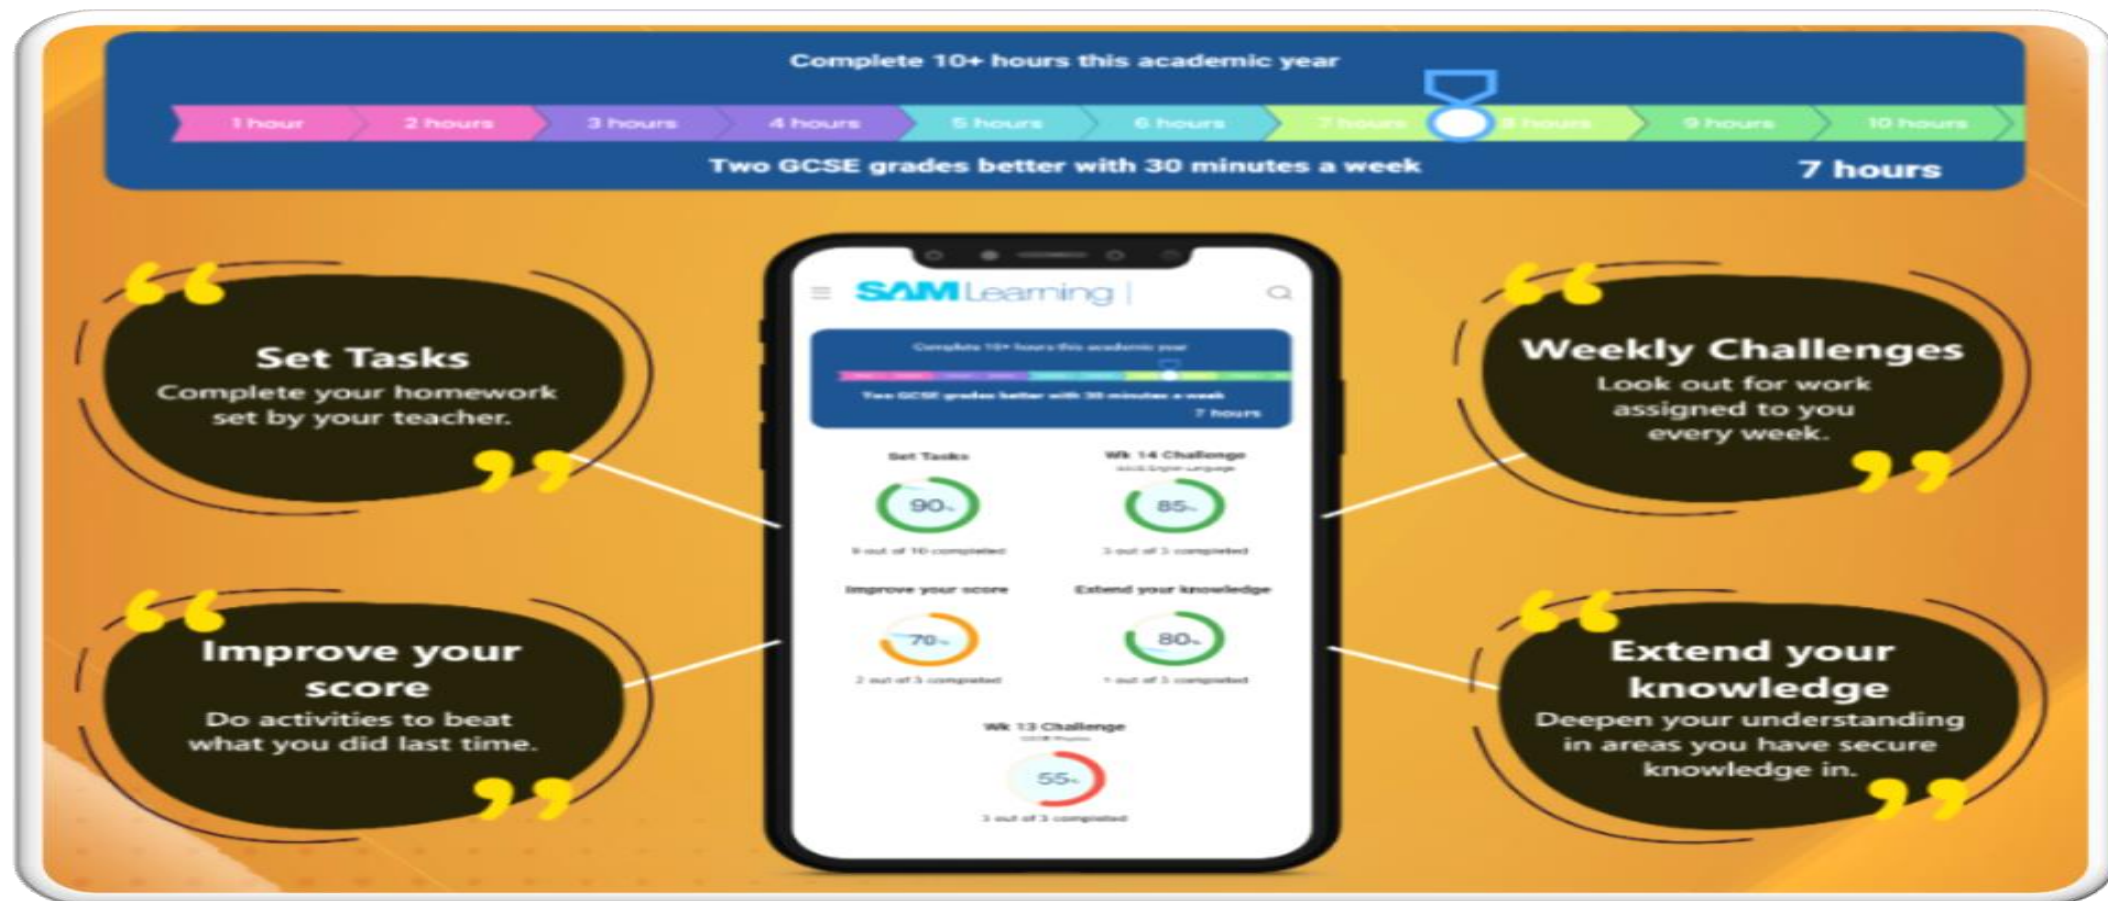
Complete 10+ hours this academic year

1 hour | 2 hours | 3 hours | 4 hours | 5 hours | 6 hours | 7 hours | 8 hours | 9 hours | 10 hours

Two GCSE grades better with 30 minutes a week

7 hours

Set Tasks
Complete your homework set by your teacher.

Improve your score
Do activities to beat what you did last time.

SAM Learning

Complete 10+ hours this academic year
Two GCSE grades better with 30 minutes a week
7 hours

Set Tasks
90%
9 out of 10 completed

Wk 14 Challenge
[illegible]
85%
3 out of 3 completed

Improve your score
70%
2 out of 3 completed

Extend your knowledge
80%
1 out of 3 completed

Wk 13 Challenge
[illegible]
55%
3 out of 3 completed

Weekly Challenges
Look out for work assigned to you every week.

Extend your knowledge
Deepen your understanding in areas you have secure knowledge in.